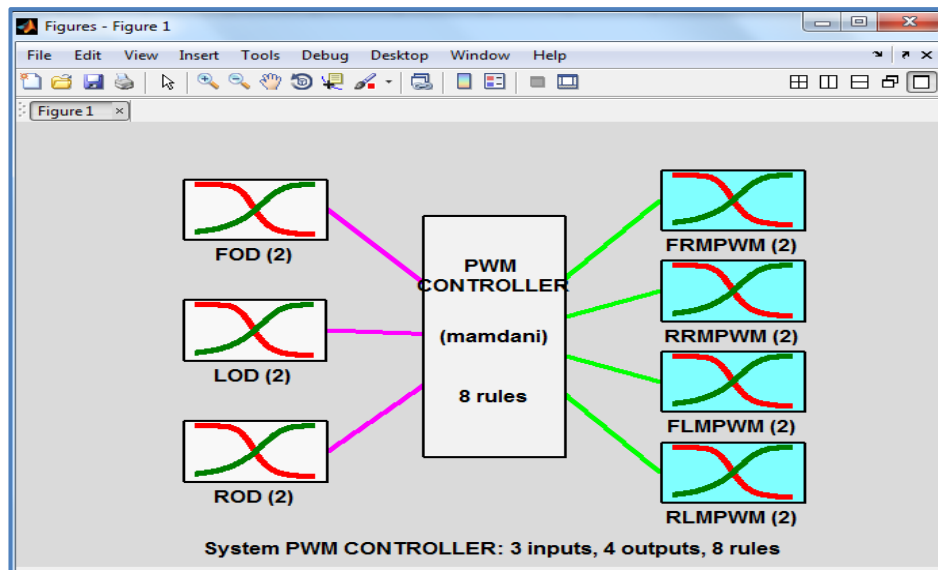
Figures - Figure 1

File Edit View Insert Tools Debug Desktop Window Help

Figure 1 ×

FOD (2)

LOD (2)

ROD (2)

PWM CONTROLLER

(mamdani)

8 rules

FRMPWM (2)

RRMPWM (2)

FLMPWM (2)

RLMPWM (2)

System PWM CONTROLLER: 3 inputs, 4 outputs, 8 rules